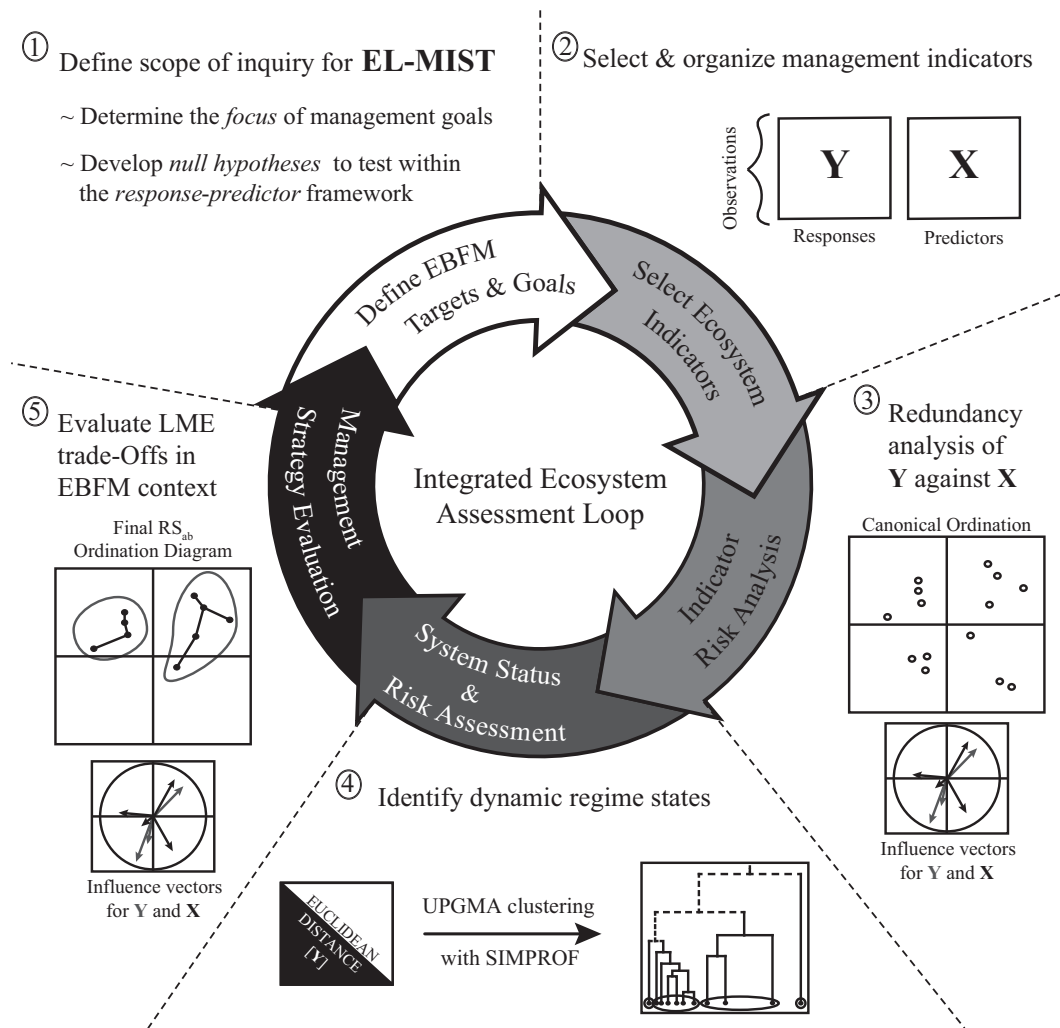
① Define scope of inquiry for **EL-MIST**

~ Determine the *focus* of management goals

~ Develop *null hypotheses* to test within the *response-predictor* framework

② Select & organize management indicators

Observations

**Y**

**X**

Responses

Predictors

Define EBFM Targets & Goals

Select Ecosystem Indicators

Indicator Risk Analysis

System Status & Risk Assessment

Management Strategy Evaluation

Integrated Ecosystem Assessment Loop

③ Redundancy analysis of **Y** against **X**

Canonical Ordination

Influence vectors for **Y** and **X**

⑤ Evaluate LME trade-Offs in EBFM context

Final $RS_{ab}$ Ordination Diagram

Influence vectors for **Y** and **X**

④ Identify dynamic regime states

EUCLIDEAN DISTANCE [Y]

UPGMA clustering

with SIMPROF